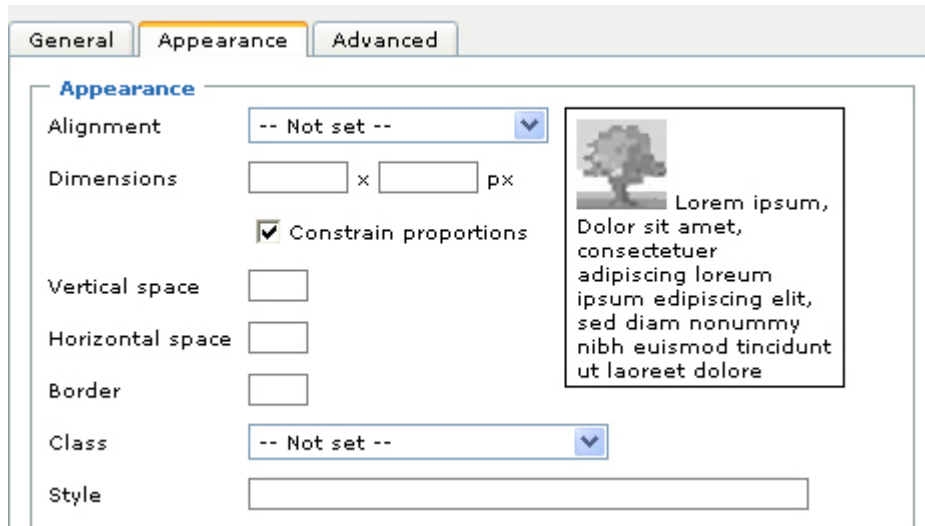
General | Appearance | Advanced

Appearance

Alignment -- Not set --

Dimensions x px

Constrain proportions

Vertical space

Horizontal space

Border

Class -- Not set --

Style

Lorem ipsum, Dolor sit amet, consectetuer adipiscing loreum ipsum edipiscing elit, sed diam nonummy nibh euismod tincidunt ut laoreet dolore